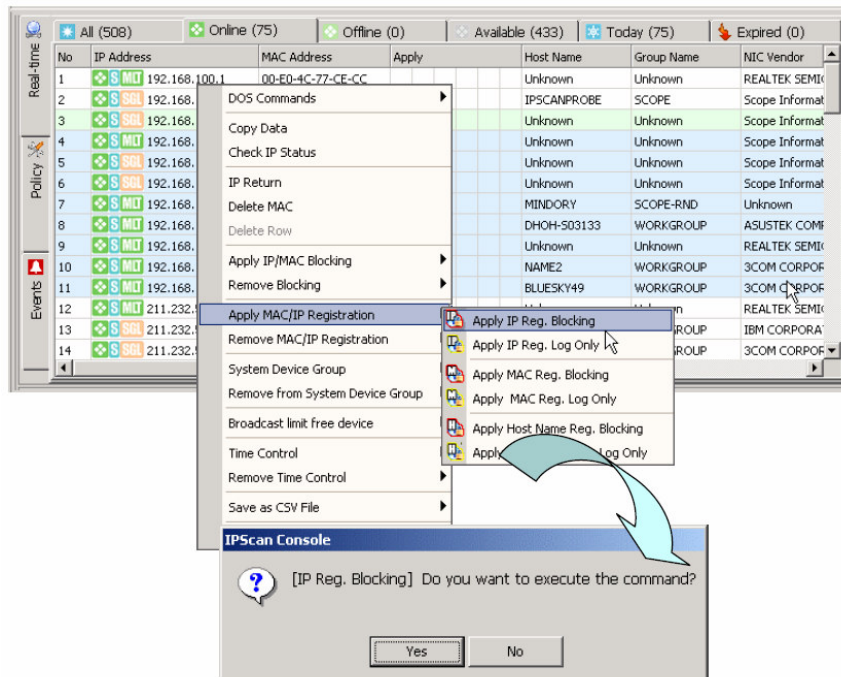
Real-time

Policy

Events

All (508) Online (75) Offline (0) Available (433) Today (75) Expired (0)

| No | IP Address | MAC Address | Apply | Host Name | Group Name | NIC Vendor |
|---|---|---|---|---|---|---|
| 1 | S MU 192.168.100.1 | 00-E0-4C-77-CE-CC | | Unknown | Unknown | REALTEK SEMIC |
| 2 | S SGL 192.168. | | | IPSCANPROBE | SCOPE | Scope Informat |
| 3 | S SGL 192.168. | | | Unknown | Unknown | Scope Informat |
| 4 | S MU 192.168. | | | Unknown | Unknown | Scope Informat |
| 5 | S MU 192.168. | | | Unknown | Unknown | Scope Informat |
| 6 | S SGL 192.168. | | | Unknown | Unknown | Scope Informat |
| 7 | S MU 192.168. | | | MINDORY | SCOPE-RND | Unknown |
| 8 | S MU 192.168. | | | DHOH-S03133 | WORKGROUP | ASUSTEK COMP |
| 9 | S MU 192.168. | | | Unknown | Unknown | REALTEK SEMIC |
| 10 | S MU 192.168. | | | NAME2 | WORKGROUP | 3COM CORPOR |
| 11 | S MU 192.168. | | | BLUESKY49 | WORKGROUP | 3COM CORPOR |
| 12 | S MU 211.232. | | | | | REALTEK SEMIC |
| 13 | S MU 211.232. | | | | ROUP | IBM CORPORAT |
| 14 | S SGL 211.232. | | | | ROUP | 3COM CORPOR |

DOS Commands
Copy Data
Check IP Status
IP Return
Delete MAC
Delete Row
Apply IP/MAC Blocking
Remove Blocking
Apply MAC/IP Registration
Remove MAC/IP Registration
System Device Group
Remove from System Device Group
Broadcast limit free device
Time Control
Remove Time Control
Save as CSV File

Apply IP Reg. Blocking
Apply IP Reg. Log Only
Apply MAC Reg. Blocking
Apply MAC Reg. Log Only
Apply Host Name Reg. Blocking
Apply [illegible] Log Only

IPScan Console
[IP Reg. Blocking] Do you want to execute the command?
Yes
No